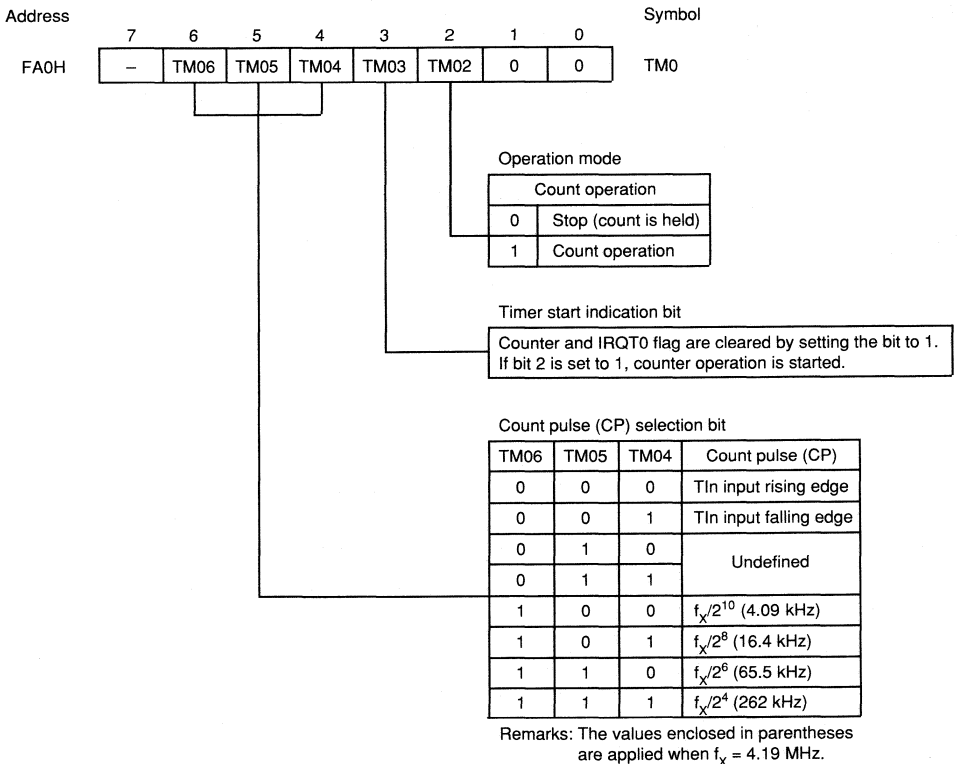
Address

Symbol

| | 7 | 6 | 5 | 4 | 3 | 2 | 1 | 0 | |
|---|---|---|---|---|---|---|---|---|---|
| FA0H | – | TM06 | TM05 | TM04 | TM03 | TM02 | 0 | 0 | TM0 |

Operation mode

| Count operation | |
|---|---|
| 0 | Stop (count is held) |
| 1 | Count operation |

Timer start indication bit

Counter and IRQT0 flag are cleared by setting the bit to 1. If bit 2 is set to 1, counter operation is started.

Count pulse (CP) selection bit

| TM06 | TM05 | TM04 | Count pulse (CP) |
|---|---|---|---|
| 0 | 0 | 0 | TIn input rising edge |
| 0 | 0 | 1 | TIn input falling edge |
| 0 | 1 | 0 | Undefined |
| 0 | 1 | 1 | |
| 1 | 0 | 0 | $f_X/2^{10}$ (4.09 kHz) |
| 1 | 0 | 1 | $f_X/2^8$ (16.4 kHz) |
| 1 | 1 | 0 | $f_X/2^6$ (65.5 kHz) |
| 1 | 1 | 1 | $f_X/2^4$ (262 kHz) |

Remarks: The values enclosed in parentheses are applied when $f_X$ = 4.19 MHz.